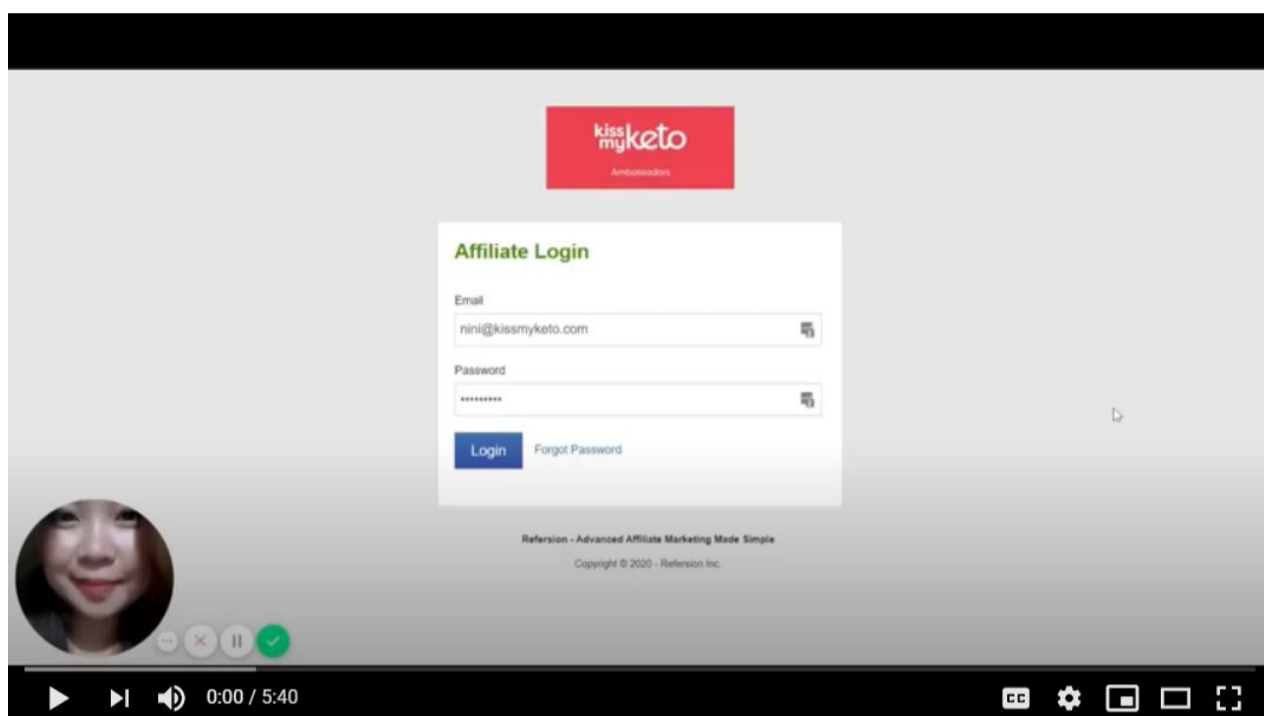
kiss my keto
Ambassadors

Affiliate Login

Email
nini@kissmyketo.com

Password
••••••••••

Login Forgot Password

Refersion - Advanced Affiliate Marketing Made Simple
Copyright © 2020 - Refersion Inc.

0:00 / 5:40